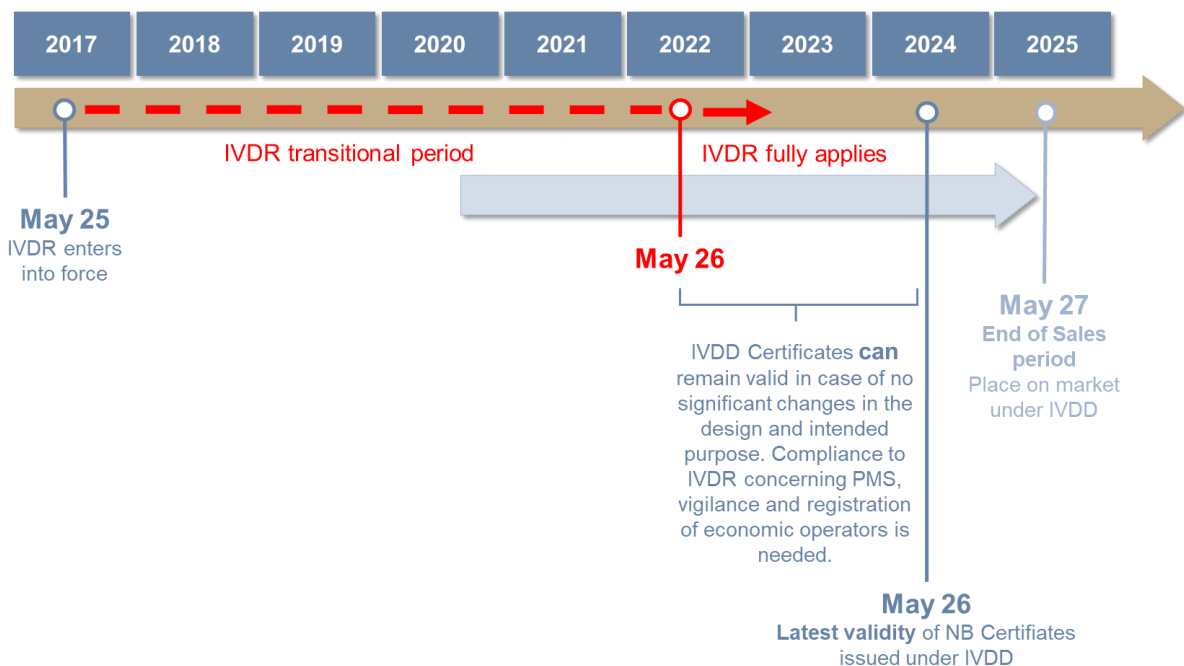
2017 2018 2019 2020 2021 2022 2023 2024 2025

IVDR transitional period

IVDR fully applies

May 25
IVDR enters into force

May 26

IVDD Certificates can remain valid in case of no significant changes in the design and intended purpose. Compliance to IVDR concerning PMS, vigilance and registration of economic operators is needed.

May 27
End of Sales period
Place on market under IVDD

May 26
Latest validity of NB Certifiates issued under IVDD